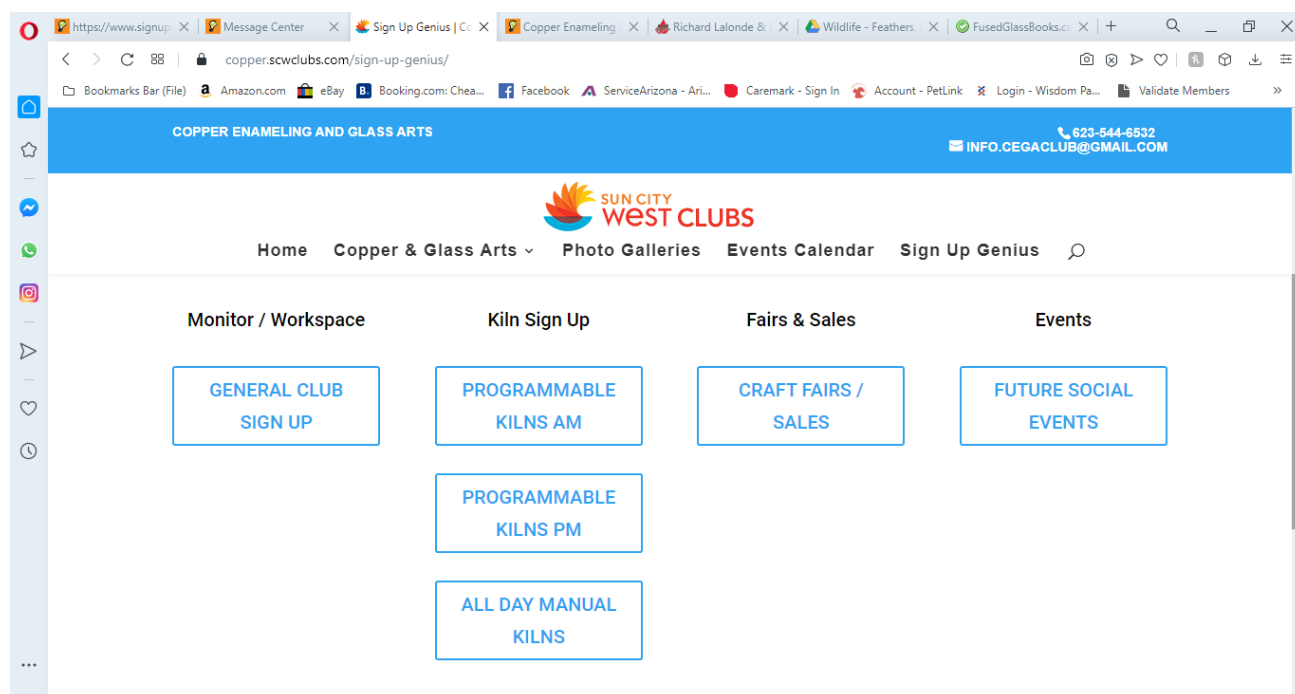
https://www.signup | Message Center | Sign Up Genius | Co | Copper Enameling | Richard Lalonde & | Wildlife - Feathers, | FusedGlassBooks.co

copper.scwclubs.com/sign-up-genius/

Bookmarks Bar (File) | Amazon.com | eBay | Booking.com: Chea... | Facebook | ServiceArizona - Ari... | Caremark - Sign In | Account - PetLink | Login - Wisdom Pa... | Validate Members

COPPER ENAMELING AND GLASS ARTS

623-544-6532
INFO.CEGACLUB@GMAIL.COM

SUN CITY WEST CLUBS

Home | Copper & Glass Arts | Photo Galleries | Events Calendar | Sign Up Genius

Monitor / Workspace

GENERAL CLUB SIGN UP

Kiln Sign Up

PROGRAMMABLE KILNS AM

PROGRAMMABLE KILNS PM

ALL DAY MANUAL KILNS

Fairs & Sales

CRAFT FAIRS / SALES

Events

FUTURE SOCIAL EVENTS